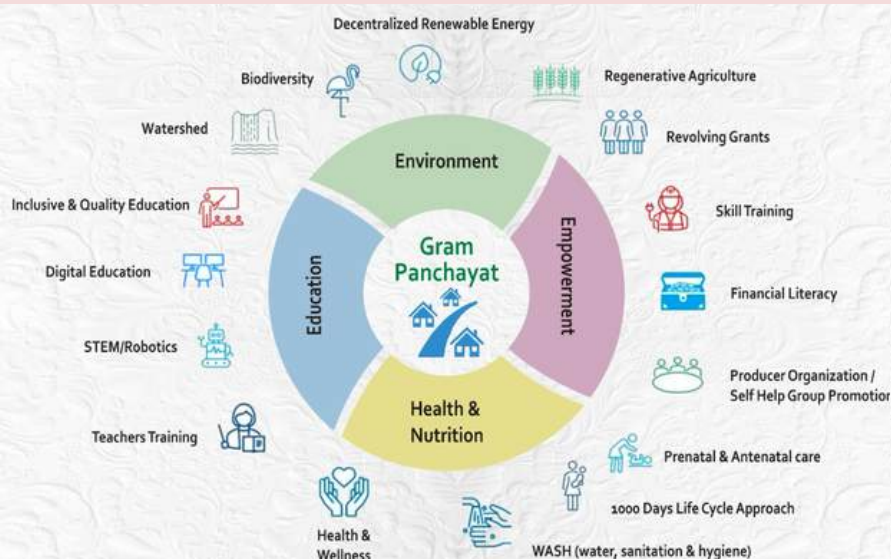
Decentralized Renewable Energy

Biodiversity

Regenerative Agriculture

Watershed

Revolving Grants

Environment

Inclusive & Quality Education

Skill Training

Gram Panchayat

Education

Empowerment

Digital Education

Financial Literacy

STEM/Robotics

Producer Organization / Self Help Group Promotion

Health & Nutrition

Teachers Training

Prenatal & Antenatal care

1000 Days Life Cycle Approach

Health & Wellness

WASH (water, sanitation & hygiene)